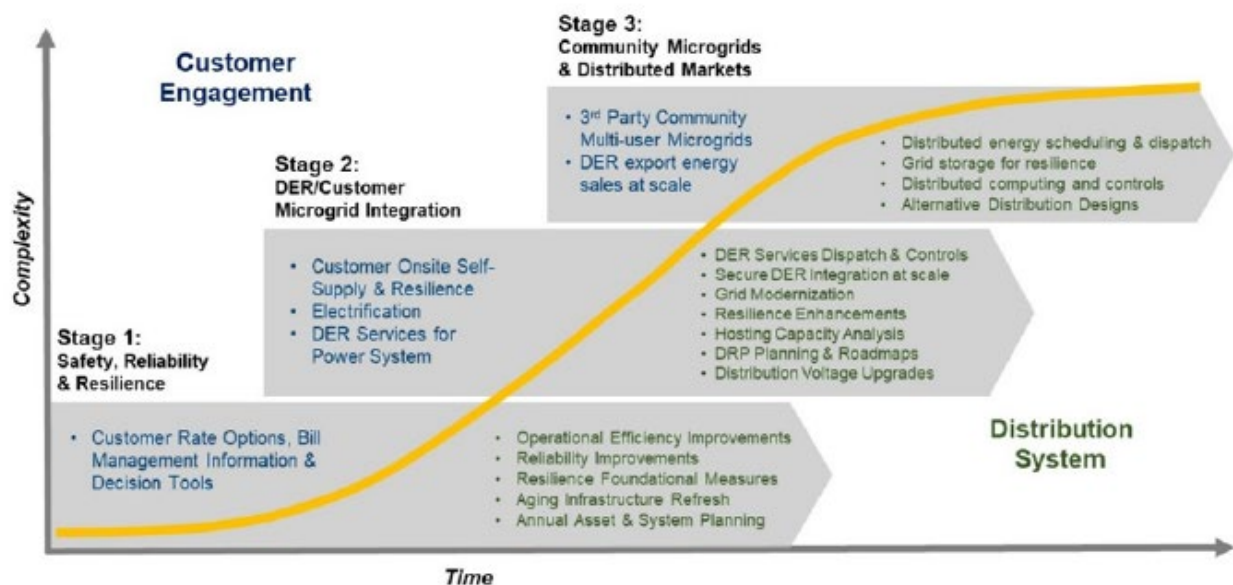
Customer Engagement

Complexity

Stage 3:
Community Microgrids & Distributed Markets

- 3rd Party Community Multi-user Microgrids
- DER export energy sales at scale

- Distributed energy scheduling & dispatch
- Grid storage for resilience
- Distributed computing and controls
- Alternative Distribution Designs

Stage 2:
DER/Customer Microgrid Integration

- Customer Onsite Self-Supply & Resilience
- Electrification
- DER Services for Power System

- DER Services Dispatch & Controls
- Secure DER Integration at scale
- Grid Modernization
- Resilience Enhancements
- Hosting Capacity Analysis
- DRP Planning & Roadmaps
- Distribution Voltage Upgrades

Stage 1:
Safety, Reliability & Resilience

- Customer Rate Options, Bill Management Information & Decision Tools

- Operational Efficiency Improvements
- Reliability Improvements
- Resilience Foundational Measures
- Aging Infrastructure Refresh
- Annual Asset & System Planning

Distribution System

Time